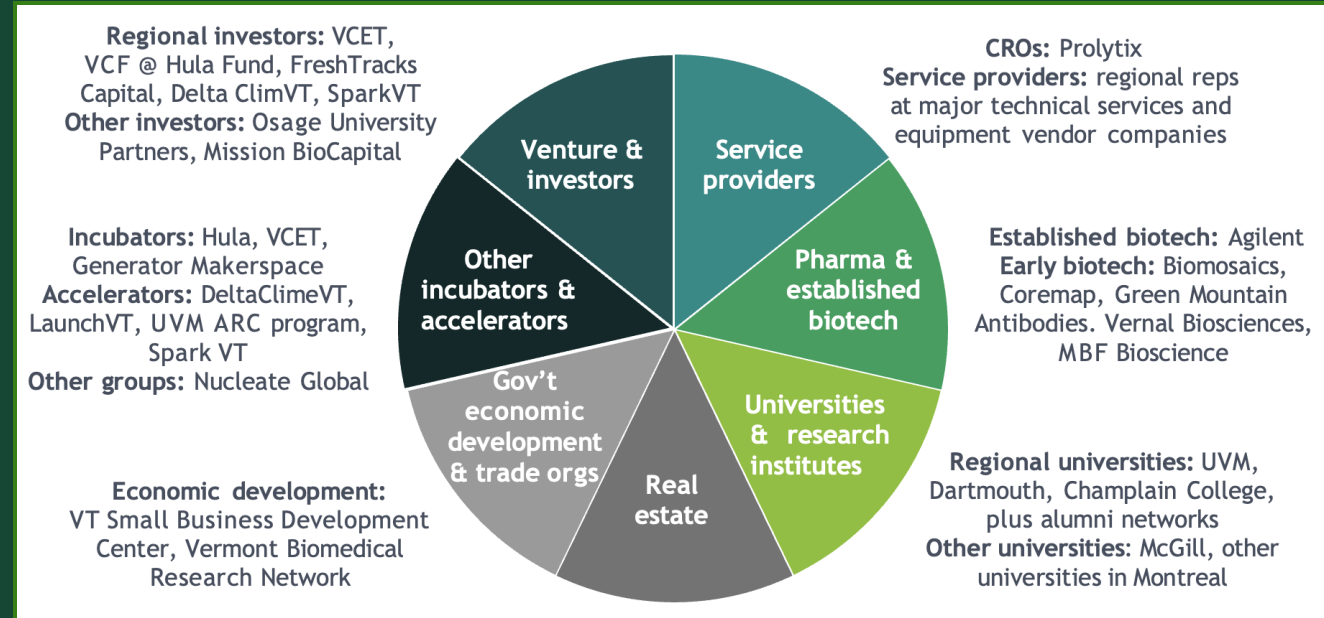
Regional investors: VCET, VCF @ Hula Fund, FreshTracks Capital, Delta ClimVT, SparkVT
Other investors: Osage University Partners, Mission BioCapital

Incubators: Hula, VCET, Generator Makerspace
Accelerators: DeltaClimeVT, LaunchVT, UVM ARC program, Spark VT
Other groups: Nucleate Global

Economic development: VT Small Business Development Center, Vermont Biomedical Research Network

Venture & investors

Service providers

Other incubators & accelerators

Pharma & established biotech

Gov't economic development & trade orgs

Real estate

Universities & research institutes

CROs: Prolytix
Service providers: regional reps at major technical services and equipment vendor companies

Established biotech: Agilent
Early biotech: Biomosaics, Coremap, Green Mountain Antibodies. Vernal Biosciences, MBF Bioscience

Regional universities: UVM, Dartmouth, Champlain College, plus alumni networks
Other universities: McGill, other universities in Montreal